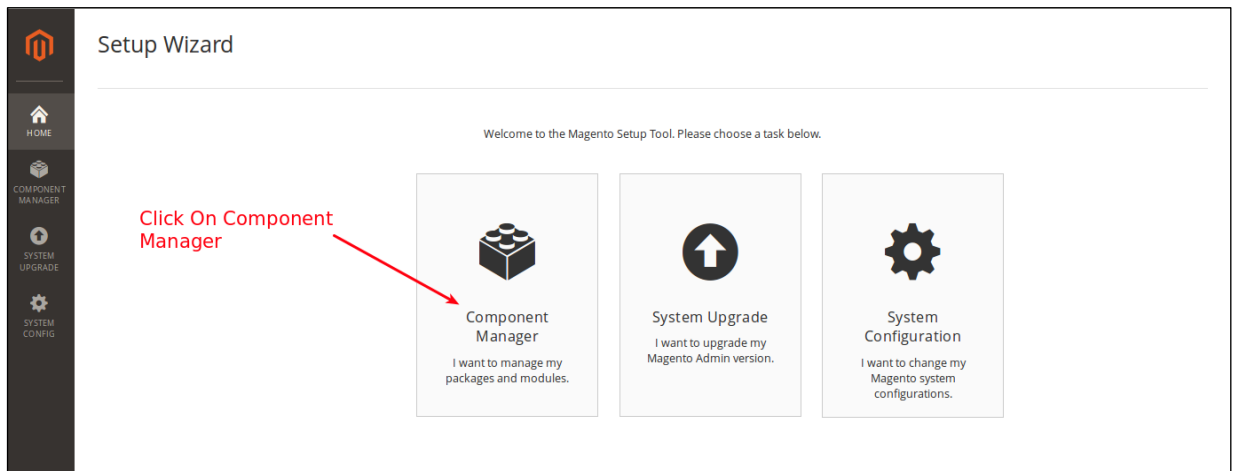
HOME

COMPONENT MANAGER

SYSTEM UPGRADE

SYSTEM CONFIG

Setup Wizard

Welcome to the Magento Setup Tool. Please choose a task below.

Click On Component Manager

Component Manager

I want to manage my packages and modules.

System Upgrade

I want to upgrade my Magento Admin version.

System Configuration

I want to change my Magento system configurations.